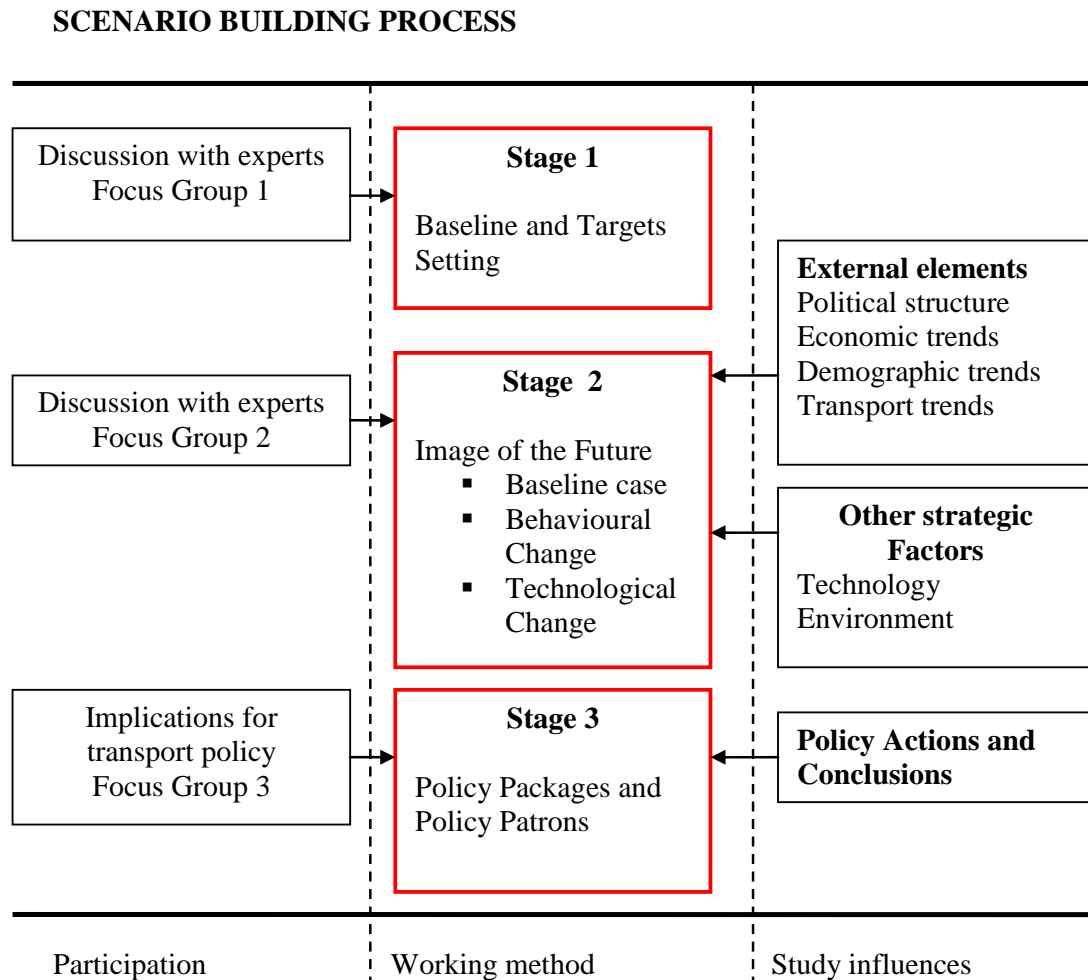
SCENARIO BUILDING PROCESS

Discussion with experts
Focus Group 1

Stage 1

Baseline and Targets Setting

External elements
Political structure
Economic trends
Demographic trends
Transport trends

Discussion with experts
Focus Group 2

Stage 2

Image of the Future
- Baseline case
- Behavioural Change
- Technological Change

Other strategic Factors
Technology
Environment

Implications for transport policy
Focus Group 3

Stage 3

Policy Packages and Policy Patrons

Policy Actions and Conclusions

Participation

Working method

Study influences